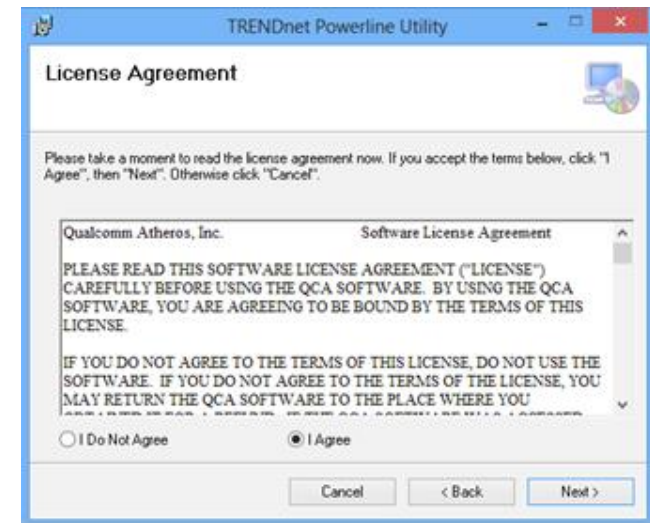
TRENDnet Powerline Utility

License Agreement

Please take a moment to read the license agreement now. If you accept the terms below, click "I Agree", then "Next". Otherwise click "Cancel".

Qualcomm Atheros, Inc. Software License Agreement

PLEASE READ THIS SOFTWARE LICENSE AGREEMENT ("LICENSE") CAREFULLY BEFORE USING THE QCA SOFTWARE. BY USING THE QCA SOFTWARE, YOU ARE AGREEING TO BE BOUND BY THE TERMS OF THIS LICENSE.

IF YOU DO NOT AGREE TO THE TERMS OF THIS LICENSE, DO NOT USE THE SOFTWARE. IF YOU DO NOT AGREE TO THE TERMS OF THE LICENSE, YOU MAY RETURN THE QCA SOFTWARE TO THE PLACE WHERE YOU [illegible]

I Do Not Agree

I Agree

Cancel

< Back

Next >